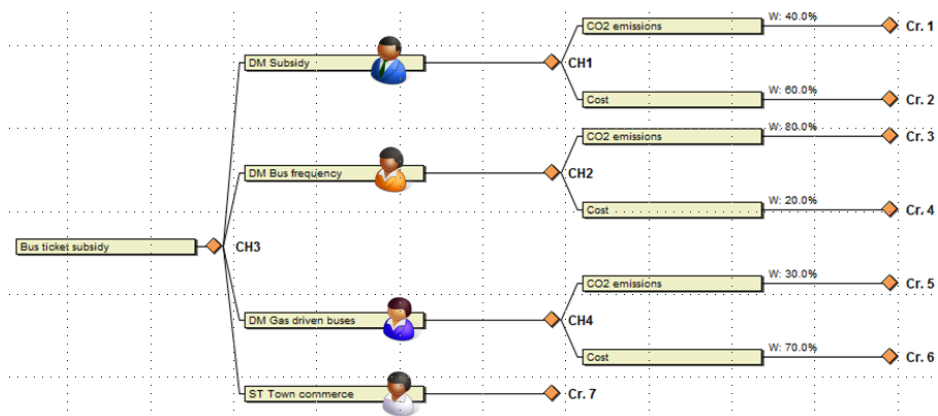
Bus ticket subsidy
CH3
DM Subsidy
CH1
CO2 emissions
W: 40.0%
Cr. 1
Cost
W: 60.0%
Cr. 2
DM Bus frequency
CH2
CO2 emissions
W: 80.0%
Cr. 3
Cost
W: 20.0%
Cr. 4
DM Gas driven buses
CH4
CO2 emissions
W: 30.0%
Cr. 5
Cost
W: 70.0%
Cr. 6
ST Town commerce
Cr. 7